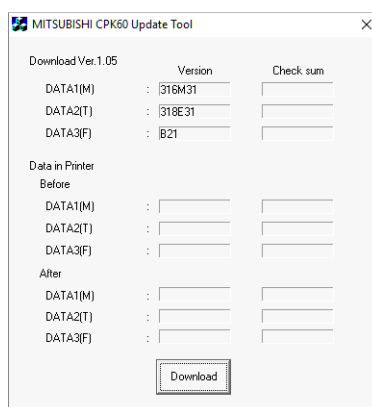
MITSUBISHI CPK60 Update Tool

Download Ver.1.05

| | | Version | Check sum |
|---|---|---|---|
| DATA1(M) | : | 316M31 | |
| DATA2(T) | : | 318E31 | |
| DATA3(F) | : | B21 | |

Data in Printer

Before

| | | | |
|---|---|---|---|
| DATA1(M) | : | | |
| DATA2(T) | : | | |
| DATA3(F) | : | | |

After

| | | | |
|---|---|---|---|
| DATA1(M) | : | | |
| DATA2(T) | : | | |
| DATA3(F) | : | | |

Download